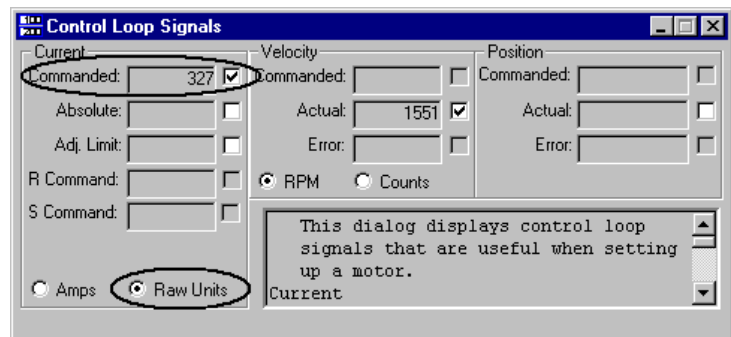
Control Loop Signals

Current
Commanded: 327
Absolute:
Adj. Limit:
R Command:
S Command:
Amps
Raw Units

Velocity
Commanded:
Actual: 1551
Error:
RPM
Counts

Position
Commanded:
Actual:
Error:

This dialog displays control loop signals that are useful when setting up a motor.
Current